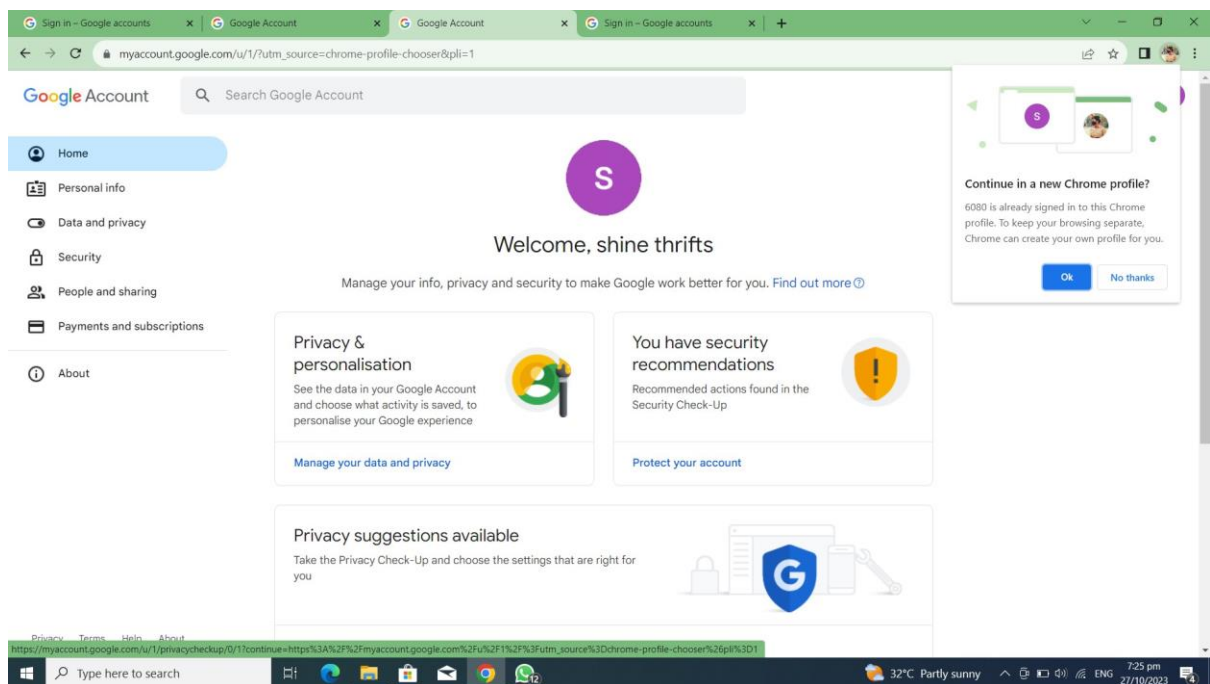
Sign in – Google accounts
Google Account
Google Account
Sign in – Google accounts
myaccount.google.com/u/1/?utm_source=chrome-profile-chooser&pli=1

Google Account
Search Google Account

Home
Personal info
Data and privacy
Security
People and sharing
Payments and subscriptions
About

S
Welcome, shine thrifts
Manage your info, privacy and security to make Google work better for you. Find out more

Privacy & personalisation
See the data in your Google Account and choose what activity is saved, to personalise your Google experience
Manage your data and privacy

You have security recommendations
Recommended actions found in the Security Check-Up
Protect your account

Privacy suggestions available
Take the Privacy Check-Up and choose the settings that are right for you

S
Continue in a new Chrome profile?
6080 is already signed in to this Chrome profile. To keep your browsing separate, Chrome can create your own profile for you.
Ok
No thanks

Privacy Terms Help About
https://myaccount.google.com/u/1/privacycheckup/0/1?continue=https%3A%2F%2Fmyaccount.google.com%2Fu%2F1%2F%3Futm_source%3Dchrome-profile-chooser%26pli%3D1

Type here to search
32°C Partly sunny ENG 7:25 pm 27/10/2023